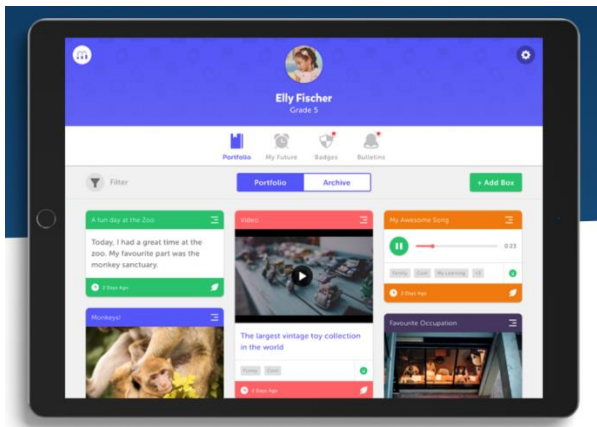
Elly Fischer
Grade 5

Portfolio
My Future
Badges
Bulletins

Filter
Portfolio
Archive
+ Add Box

A fun day at the Zoo
Today, I had a great time at the zoo. My favourite part was the monkey sanctuary.
2 Days Ago

Monkeys!

Video
The largest vintage toy collection in the world
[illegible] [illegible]
2 Days Ago

My Awesome Song
0:23
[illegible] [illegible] My Learning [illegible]
2 Days Ago

Favourite Occupation